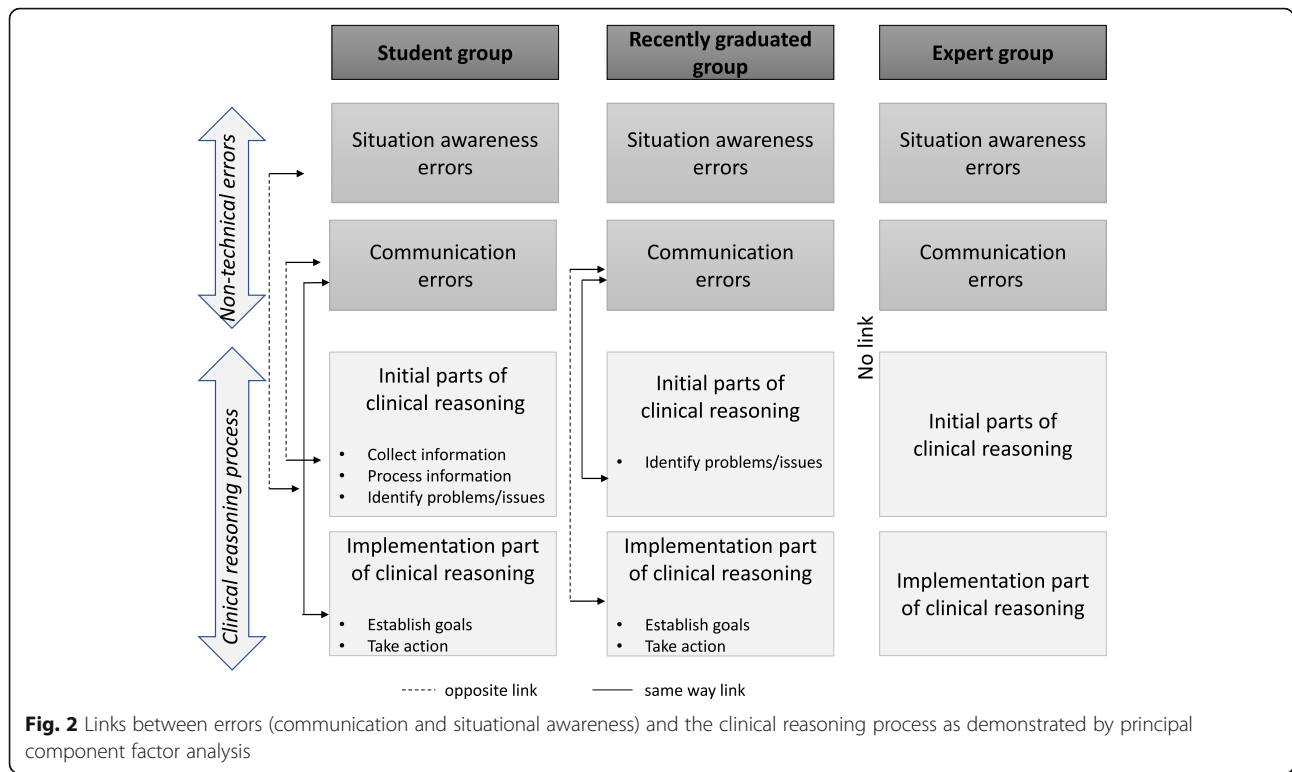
Student group

Recently graduated group

Expert group

Non-technical errors

Clinical reasoning process

Situation awareness errors

Situation awareness errors

Situation awareness errors

Communication errors

Communication errors

Communication errors

No link

Initial parts of clinical reasoning

- Collect information
- Process information
- Identify problems/issues

Initial parts of clinical reasoning

- Identify problems/issues

Initial parts of clinical reasoning

Implementation part of clinical reasoning

- Establish goals
- Take action

Implementation part of clinical reasoning

- Establish goals
- Take action

Implementation part of clinical reasoning

opposite link

same way link

**Fig. 2** Links between errors (communication and situational awareness) and the clinical reasoning process as demonstrated by principal component factor analysis